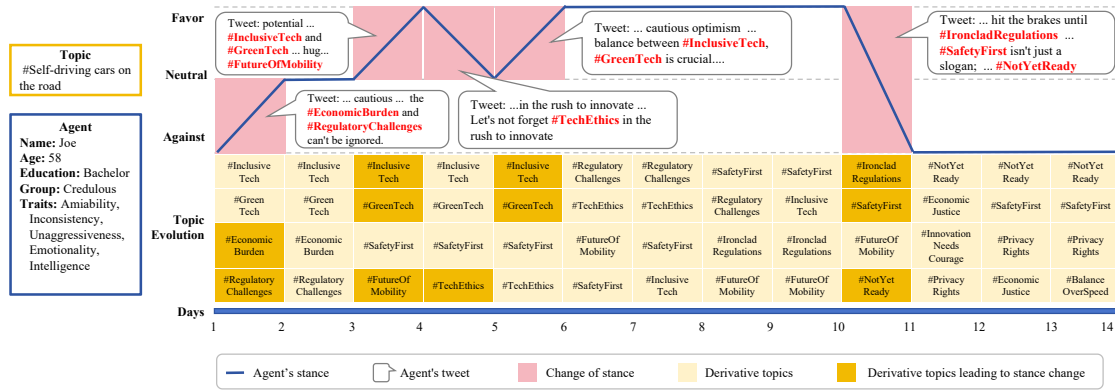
Topic
#Self-driving cars on the road

Agent
Name: Joe
Age: 58
Education: Bachelor
Group: Credulous
Traits: Amiability, Inconsistency, Unaggressiveness, Emotionality, Intelligence

Favor

Neutral

Against

Tweet: potential ... #InclusiveTech and #GreenTech ... hug... #FutureOfMobility

Tweet: ... cautious ... the #EconomicBurden and #RegulatoryChallenges can't be ignored.

Tweet: ...in the rush to innovate ... Let's not forget #TechEthics in the rush to innovate

Tweet: ... cautious optimism ... balance between #InclusiveTech, #GreenTech is crucial....

Tweet: ... hit the brakes until #IroncladRegulations ... #SafetyFirst isn't just a slogan; ... #NotYetReady

Topic Evolution

| #Inclusive Tech | #Inclusive Tech | #Inclusive Tech | #Inclusive Tech | #Inclusive Tech | #Regulatory Challenges | #Regulatory Challenges | #SafetyFirst | #SafetyFirst | #Ironclad Regulations | #NotYet Ready | #NotYet Ready | #NotYet Ready |
|---|---|---|---|---|---|---|---|---|---|---|---|---|
| #Green Tech | #Green Tech | #GreenTech | #GreenTech | #GreenTech | #TechEthics | #TechEthics | #Regulatory Challenges | #Inclusive Tech | #SafetyFirst | #Economic Justice | #SafetyFirst | #SafetyFirst |
| #Economic Burden | #Economic Burden | #SafetyFirst | #SafetyFirst | #SafetyFirst | #FutureOf Mobility | #SafetyFirst | #Ironclad Regulations | #Ironclad Regulations | #FutureOf Mobility | #Innovation Needs Courage | #Privacy Rights | #Privacy Rights |
| #Regulatory Challenges | #Regulatory Challenges | #FutureOf Mobility | #TechEthics | #TechEthics | #SafetyFirst | #Inclusive Tech | #FutureOf Mobility | #FutureOf Mobility | #NotYet Ready | #Privacy Rights | #Economic Justice | #Balance OverSpeed |

Days
1 2 3 4 5 6 7 8 9 10 11 12 13 14

Agent's stance
Agent's tweet
Change of stance
Derivative topics
Derivative topics leading to stance change